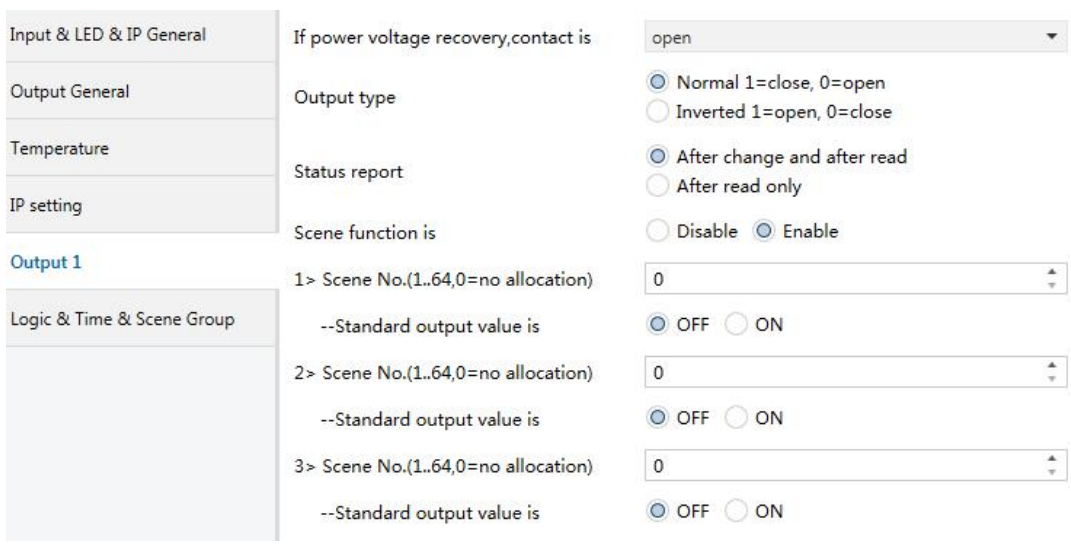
Input & LED & IP General
Output General
Temperature
IP setting
Output 1
Logic & Time & Scene Group

If power voltage recovery,contact is | open

Output type
Normal 1=close, 0=open
Inverted 1=open, 0=close

Status report
After change and after read
After read only

Scene function is
Disable Enable

1> Scene No.(1..64,0=no allocation) 0
--Standard output value is OFF ON

2> Scene No.(1..64,0=no allocation) 0
--Standard output value is OFF ON

3> Scene No.(1..64,0=no allocation) 0
--Standard output value is OFF ON